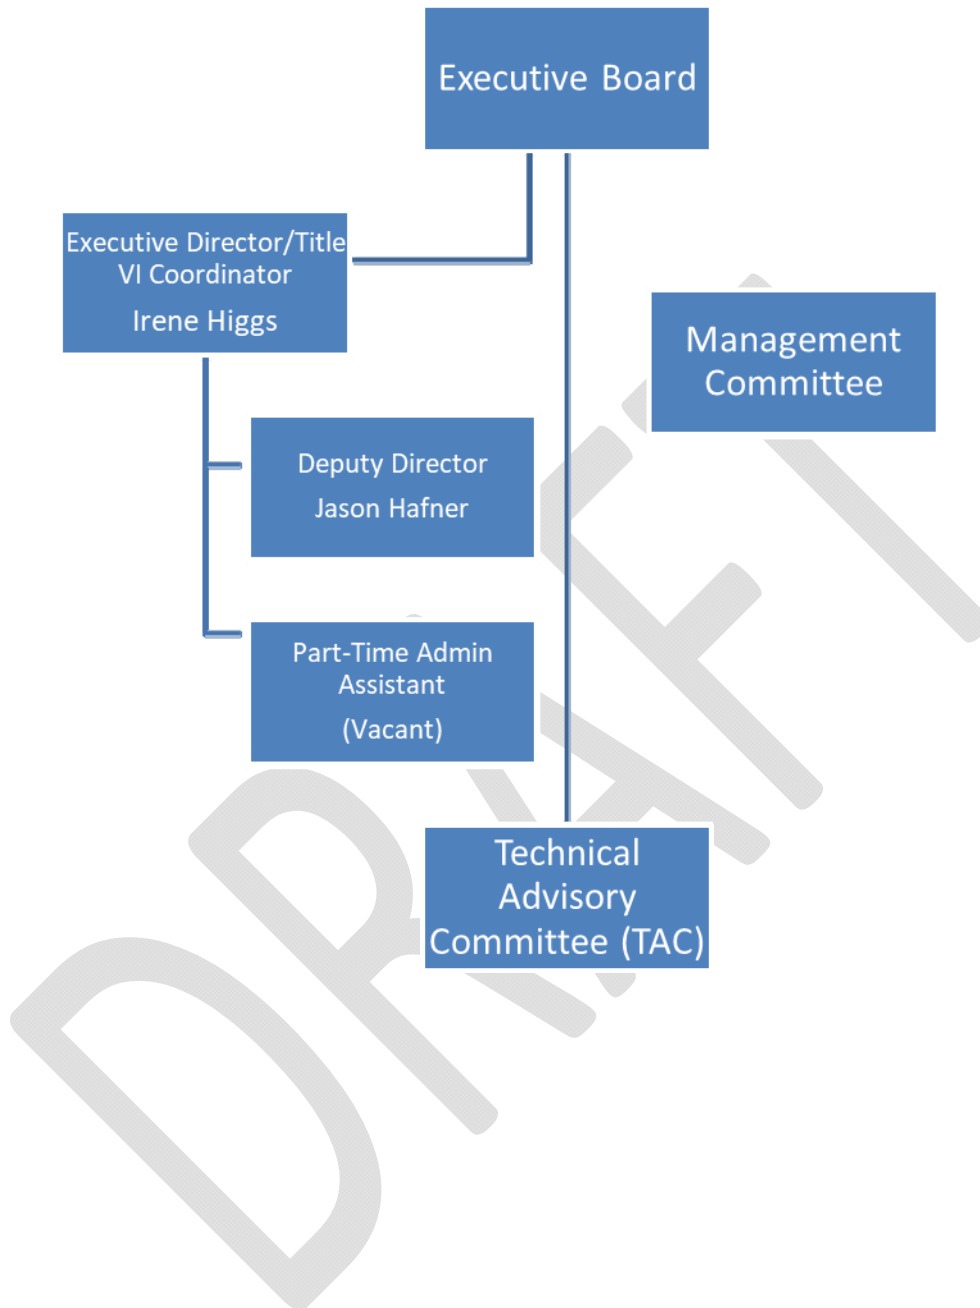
Executive Board

Executive Director/Title VI Coordinator

Irene Higgs

Management Committee

Deputy Director

Jason Hafner

Part-Time Admin Assistant

(Vacant)

Technical Advisory Committee (TAC)

DRAFT